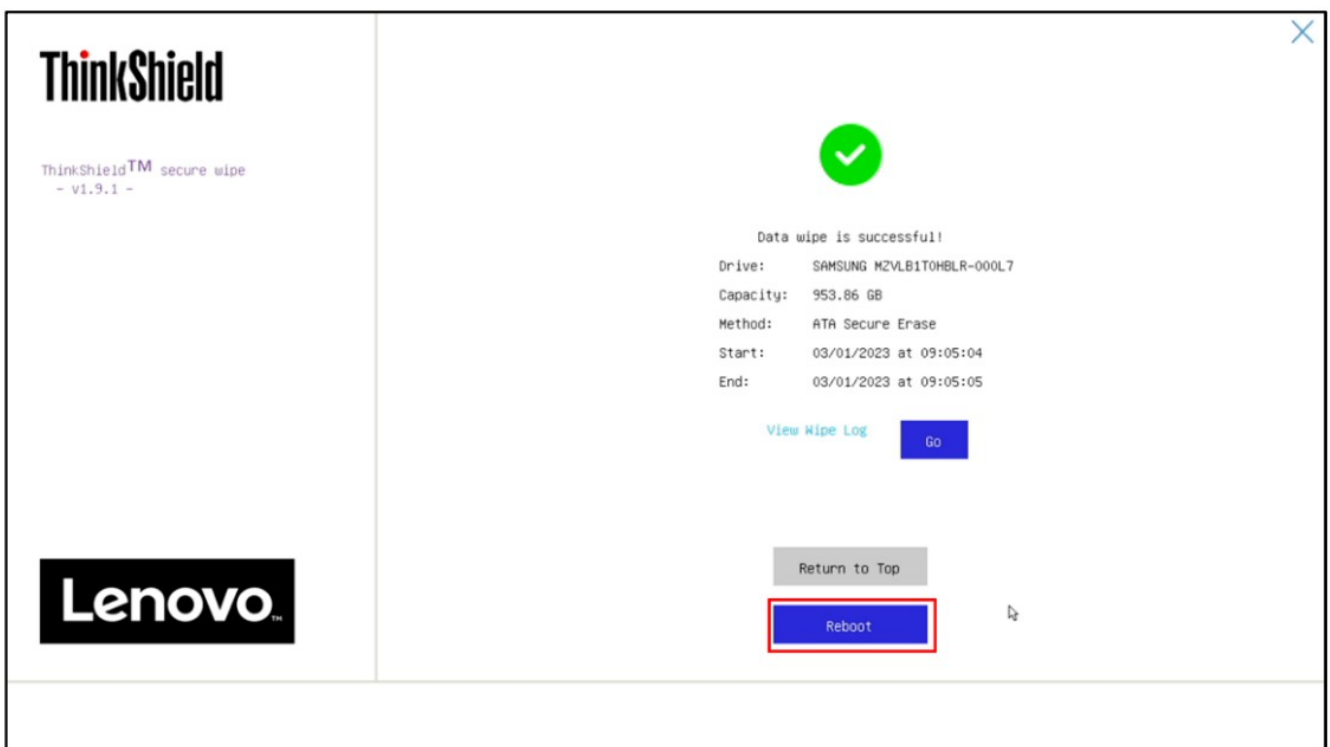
ThinkShield

ThinkShield$^{TM}$ secure wipe
- v1.9.1 -

Data wipe is successful!

Drive: SAMSUNG MZVLB1T0HBLR-000L7
Capacity: 953.86 GB
Method: ATA Secure Erase
Start: 03/01/2023 at 09:05:04
End: 03/01/2023 at 09:05:05

View Wipe Log Go

Return to Top

Reboot

Lenovo